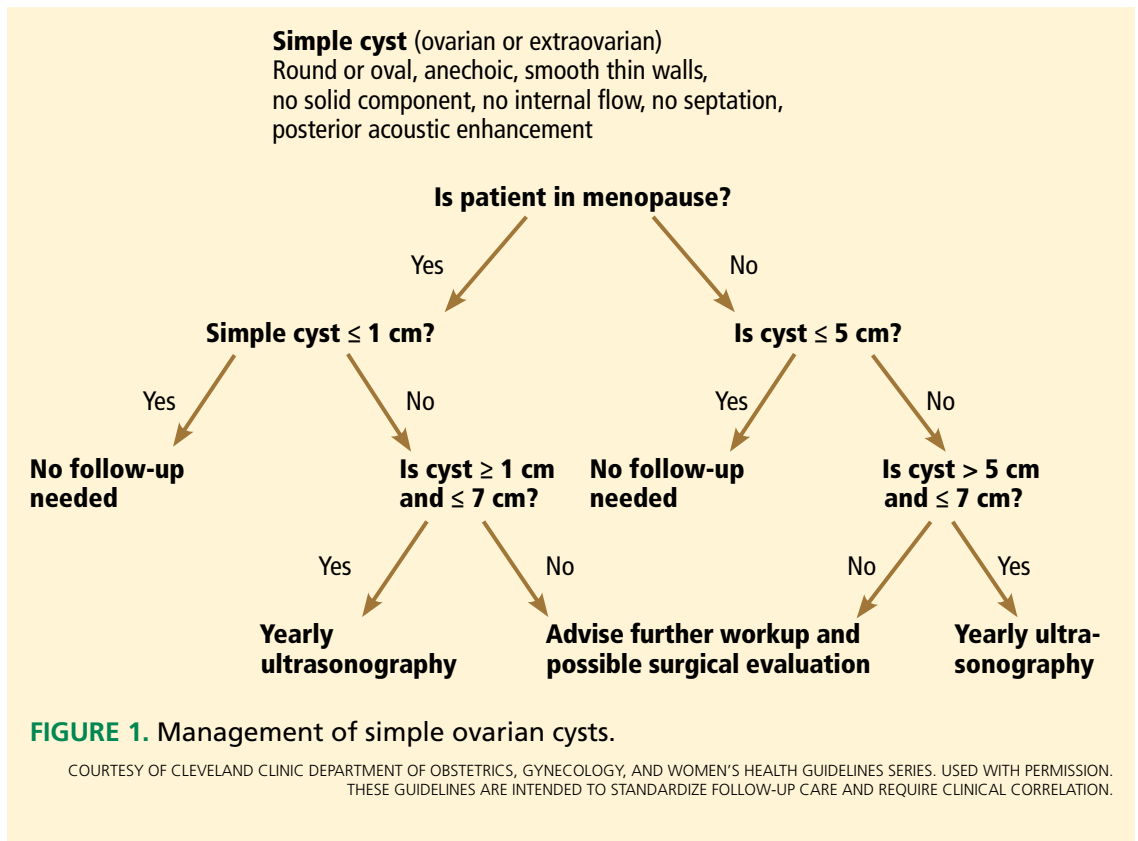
**Simple cyst** (ovarian or extraovarian)
Round or oval, anechoic, smooth thin walls, no solid component, no internal flow, no septation, posterior acoustic enhancement

Is patient in menopause?

Yes

No

Simple cyst $\leq$ 1 cm?

Is cyst $\leq$ 5 cm?

Yes

No

Yes

No

No follow-up needed

Is cyst $\geq$ 1 cm and $\leq$ 7 cm?

No follow-up needed

Is cyst > 5 cm and $\leq$ 7 cm?

Yes

No

No

Yes

Yearly ultrasonography

Advise further workup and possible surgical evaluation

Yearly ultrasonography

FIGURE 1. Management of simple ovarian cysts.

COURTESY OF CLEVELAND CLINIC DEPARTMENT OF OBSTETRICS, GYNECOLOGY, AND WOMEN'S HEALTH GUIDELINES SERIES. USED WITH PERMISSION. THESE GUIDELINES ARE INTENDED TO STANDARDIZE FOLLOW-UP CARE AND REQUIRE CLINICAL CORRELATION.